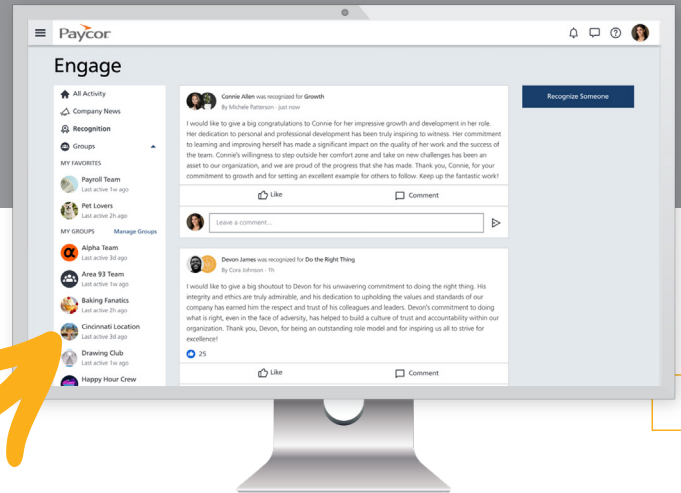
Paycor

Engage

All Activity
Company News
Recognition
Groups
MY FAVORITES
Payroll Team
Last active 1w ago
Pet Lovers
Last active 2h ago
MY GROUPS
Manage Groups
Alpha Team
Last active 3d ago
Area 93 Team
Last active 2h ago
Baking Fanatics
Last active 2h ago
Cincinnati Location
Last active 3d ago
Drawing Club
Last active 1w ago
Happy Hour Crew

Connie Allen was recognized for Growth
By Michele Patterson · just now

I would like to give a big congratulations to Connie for her impressive growth and development in her role. Her dedication to personal and professional development has been truly inspiring to witness. Her commitment to learning and improving herself has made a significant impact on the quality of her work and the success of the team. Connie's willingness to step outside her comfort zone and take on new challenges has been an asset to our organization, and we are proud of the progress that she has made. Thank you, Connie, for your commitment to growth and for setting an excellent example for others to follow. Keep up the fantastic work!

Like
Comment
Leave a comment...

Devon James was recognized for Do the Right Thing
By Cora Johnson · 1h

I would like to give a big shoutout to Devon for his unwavering commitment to doing the right thing. His integrity and ethics are truly admirable, and his dedication to upholding the values and standards of our company has earned him the respect and trust of his colleagues and leaders. Devon's commitment to doing what is right, even in the face of adversity, has helped to build a culture of trust and accountability within our organization. Thank you, Devon, for being an outstanding role model and for inspiring us all to strive for excellence!

25
Like
Comment

Recognize Someone